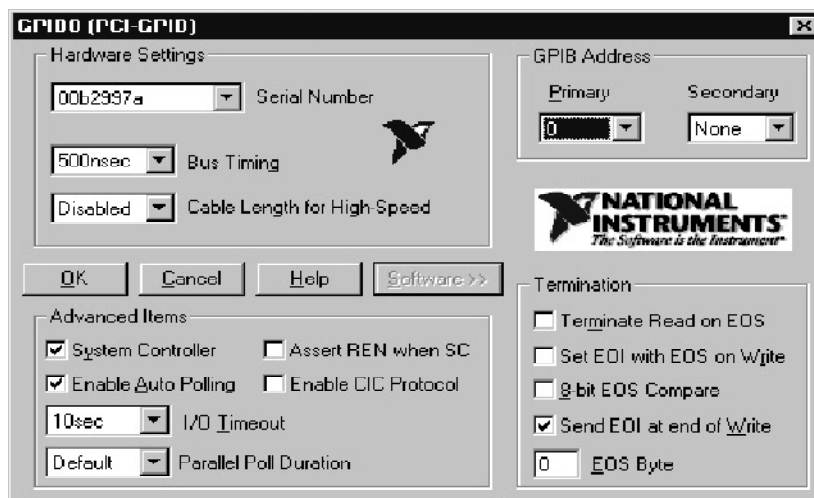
GPIB0 (PCI-GPIB)

Hardware Settings

00b2997a Serial Number

500nsec Bus Timing

Disabled Cable Length for High-Speed

GPIB Address

Primary Secondary

0 None

NATIONAL INSTRUMENTS

The Software is the Instrument

OK Cancel Help Software >>

Advanced Items

System Controller

Assert REN when SC

Enable Auto Polling

Enable CIC Protocol

10sec I/O Timeout

Default Parallel Poll Duration

Termination

Terminate Read on EOS

Set EOI with EOS on Write

8-bit EOS Compare

Send EOI at end of Write

0 EOS Byte